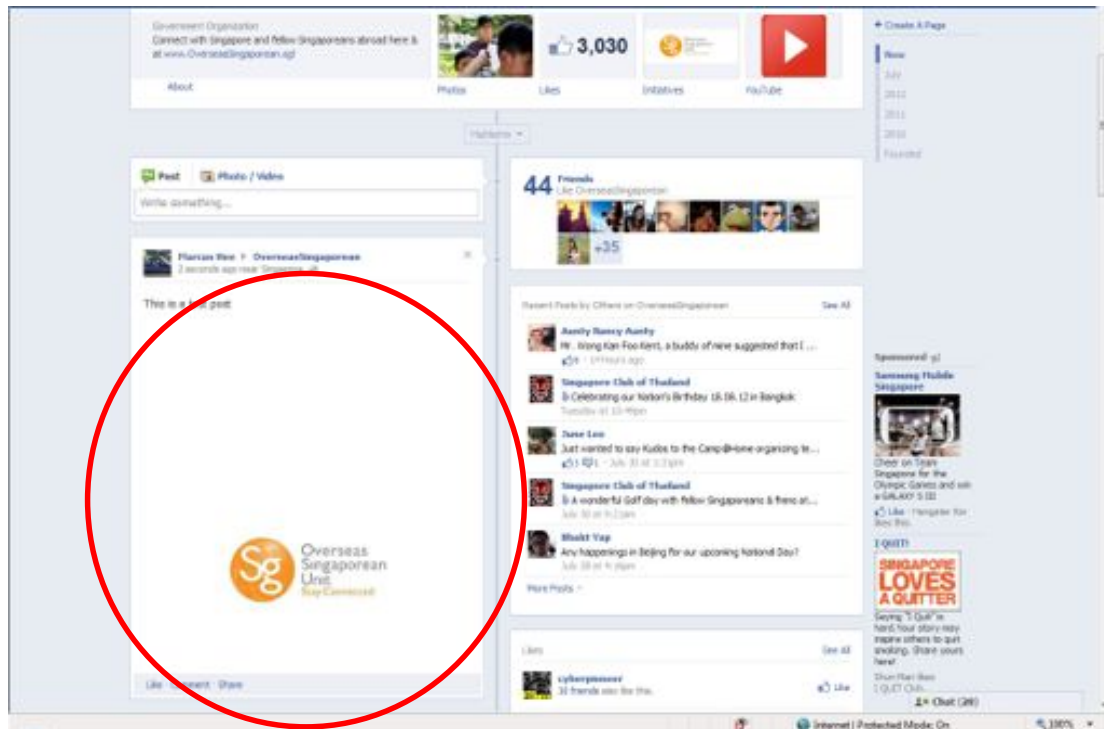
Government Organization
Connect with Singapore and fellow Singaporeans abroad here & at www.OverseasSingaporean.sg!

About

Photos

3,030
Likes

Initiatives

YouTube

Highlights

Post Photo / Video
Write something...

Marcus Hee > OverseasSingaporean
2 seconds ago near Singapore

This is a test post

Sg Overseas Singaporean Unit Stay Connected

Like · Comment · Share

44 Friends
Like OverseasSingaporean
+35

Recent Posts by Others on OverseasSingaporean See All

Aunty Nancy Aunty
Mr. Wong Kan Foo Kent, a buddy of mine suggested that I ...
6 · 19 hours ago

Singapore Club of Thailand
Celebrating our Nation's Birthday 18.08.12 in Bangkok
Tuesday at 10:49pm

Jane Lee
Just wanted to say Kudos to the Camp@Home organizing te...
1 1 · July 30 at 3:23pm

Singapore Club of Thailand
A wonderful Golf day with fellow Singaporeans & friends at...
July 30 at 9:22am

Bhakt Yap
Any happenings in Beijing for our upcoming National Day?
July 28 at 9:49pm

More Posts

Likes See All
cyberpioneer
30 friends also like this.
Like

+ Create A Page
Now
July
2012
2011
2010
Founded

Sponsored
Samsung Mobile Singapore
Cheer on Team Singapore for the Olympic Games and win a GALAXY S III!
Like · Hengeter Koe likes this.

I QUIT!
SINGAPORE LOVES A QUITTER
Saying "I Quit" is hard. Your story may inspire others to quit smoking. Share yours here!
Shun Nan likes
I QUIT Club.

Chat (28)

Internet | Protected Mode: On
100%